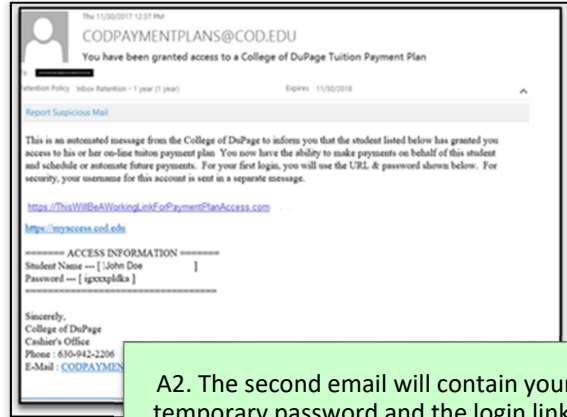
Thu 11/30/2017 12:37 PM

CODPAYMENTPLANS@COD.EDU

You have been granted access to a College of DuPage Tuition Payment Plan

To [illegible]

Retention Policy Inbox Retention - 1 year (1 year) Expires 11/30/2018

Report Suspicious Mail

This is an automated message from the College of DuPage to inform you that the student listed below has granted you access to his or her on-line tuition payment plan. You now have the ability to make payments on behalf of this student and schedule or automate future payments. For your first login, you will use the URL & password shown below. For security, your username for this account is sent in a separate message.

https://ThisWillBeAWorkingLinkForPaymentPlanAccess.com

https://myaccess.cod.edu

======= ACCESS INFORMATION =======
Student Name --- [ John Doe ]
Password --- [ igxxxpldka ]
==================================

Sincerely,
College of DuPage
Cashier's Office
Phone : 630-942-2206
E-Mail : CODPAYMEN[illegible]

A2. The second email will contain your temporary password and the login link